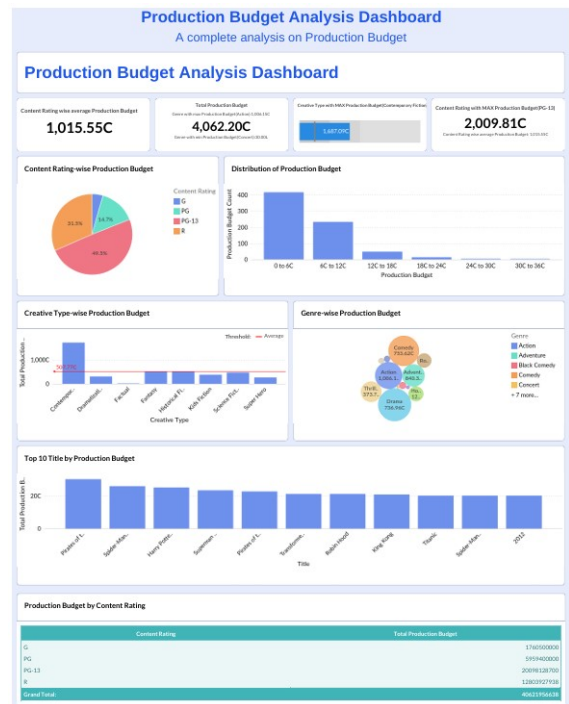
Production Budget Analysis Dashboard
A complete analysis on Production Budget

Production Budget Analysis Dashboard

Content Rating wise average Production Budget
1,015.55C

Total Production Budget
Genre with max Production Budget(Action): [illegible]
4,062.20C
Genre with min Production Budget(Concert): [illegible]

Creative Type with MAX Production Budget(Contemporary Fiction)
1,687.09C

Content Rating with MAX Production Budget(PG-13)
2,009.81C
Content Rating wise average Production Budget: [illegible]

Content Rating-wise Production Budget
Content Rating
G
PG
PG-13
R
14.7%
31.5%
49.5%

Distribution of Production Budget
Production Budget Count
400
350
300
250
200
150
100
50
0
0 to 6C
6C to 12C
12C to 18C
18C to 24C
24C to 30C
30C to 36C
Production Budget

Creative Type-wise Production Budget
Threshold: — Average
Total Production...
1,000C
0
507.77C
Contempo...
Dramatiz...
Factual
Fantasy
Historical Fi...
Kids Fiction
Science Fict...
Super Hero
Creative Type

Genre-wise Production Budget
Genre
Action
Adventure
Black Comedy
Comedy
Concert
+ 7 more...
Comedy 753.62C
Ro...
Action 1,286.3...
Advent... 840.3...
Thrill... 373.7...
Mu... 12...
Drama 736.96C

Top 10 Title by Production Budget
Total Production B...
20C
0
Pirates of t...
Spider-Man...
Harry Potte...
Superman...
Pirates of t...
Transforme...
Robin Hood
King Kong
Titanic
Spider-Man...
2012
Title

Production Budget by Content Rating
| Content Rating | Total Production Budget |
|---|---|
| G | 1760500000 |
| PG | 5959400000 |
| PG-13 | 20098128700 |
| R | 12803927938 |
| Grand Total | 40621956638 |